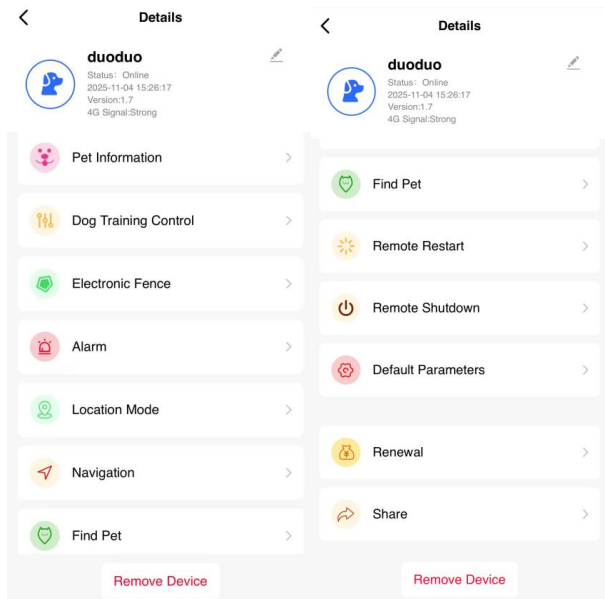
Details

duoduo
Status：Online
2025-11-04 15:26:17
Version:1.7
4G Signal:Strong

Pet Information

Dog Training Control

Electronic Fence

Alarm

Location Mode

Navigation

Find Pet

Remove Device

Details

duoduo
Status：Online
2025-11-04 15:26:17
Version:1.7
4G Signal:Strong

Find Pet

Remote Restart

Remote Shutdown

Default Parameters

Renewal

Share

Remove Device